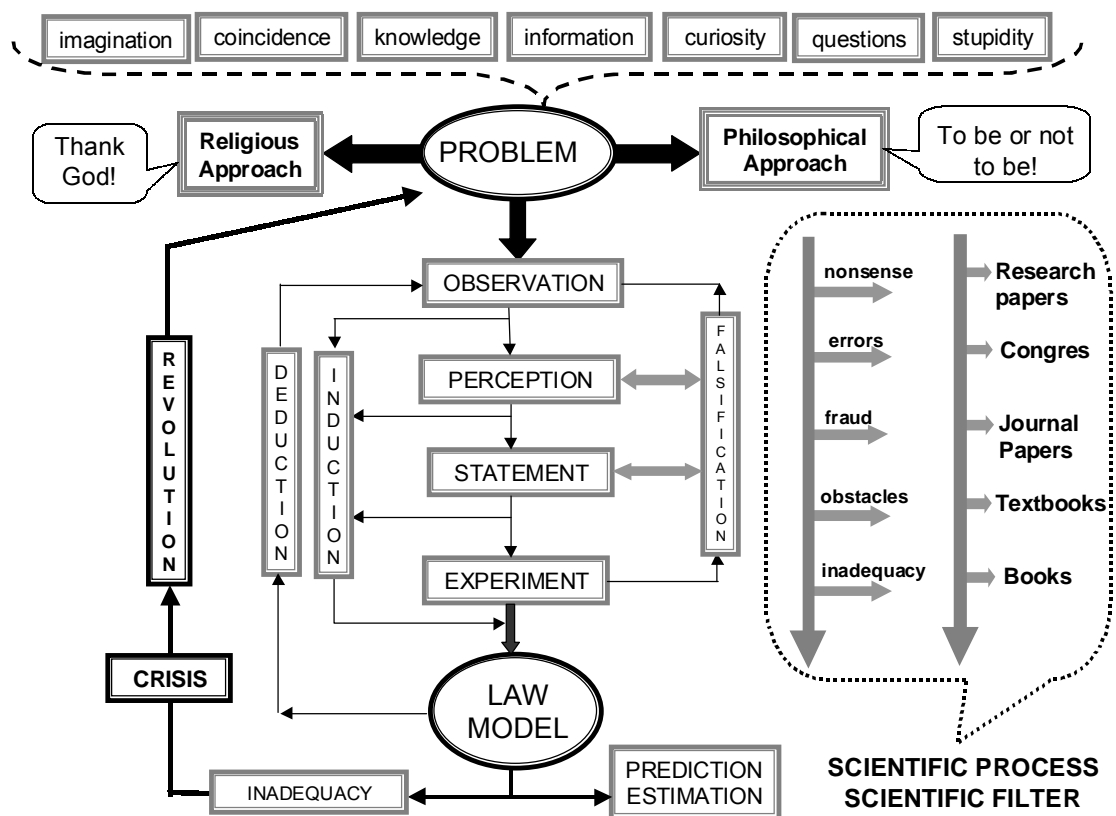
imagination coincidence knowledge information curiosity questions stupidity

Thank God!

Religious Approach

PROBLEM

Philosophical Approach

To be or not to be!

OBSERVATION

R E V O L U T I O N

D E D U C T I O N

I N D U C T I O N

PERCEPTION

STATEMENT

EXPERIMENT

F A L S I F I C A T I O N

CRISIS

LAW MODEL

INADEQUACY

PREDICTION ESTIMATION

nonsense

errors

fraud

obstacles

inadequacy

Research papers

Congres

Journal Papers

Textbooks

Books

SCIENTIFIC PROCESS
SCIENTIFIC FILTER